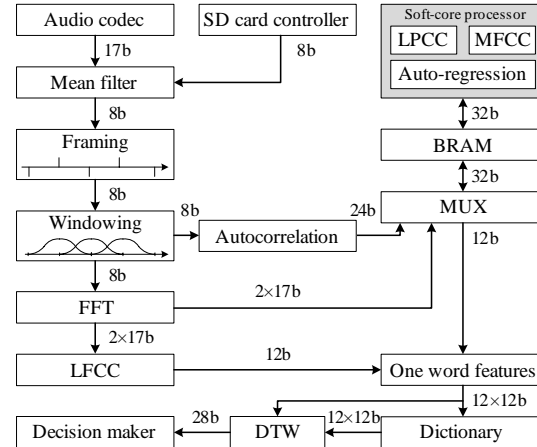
Audio codec

SD card controller

Soft-core processor

LPCC

MFCC

Auto-regression

17b

8b

Mean filter

8b

32b

BRAM

Framing

32b

8b

8b

24b

MUX

Windowing

Autocorrelation

12b

8b

FFT

2×17b

2×17b

LFCC

12b

One word features

12×12b

28b

12×12b

Decision maker

DTW

Dictionary